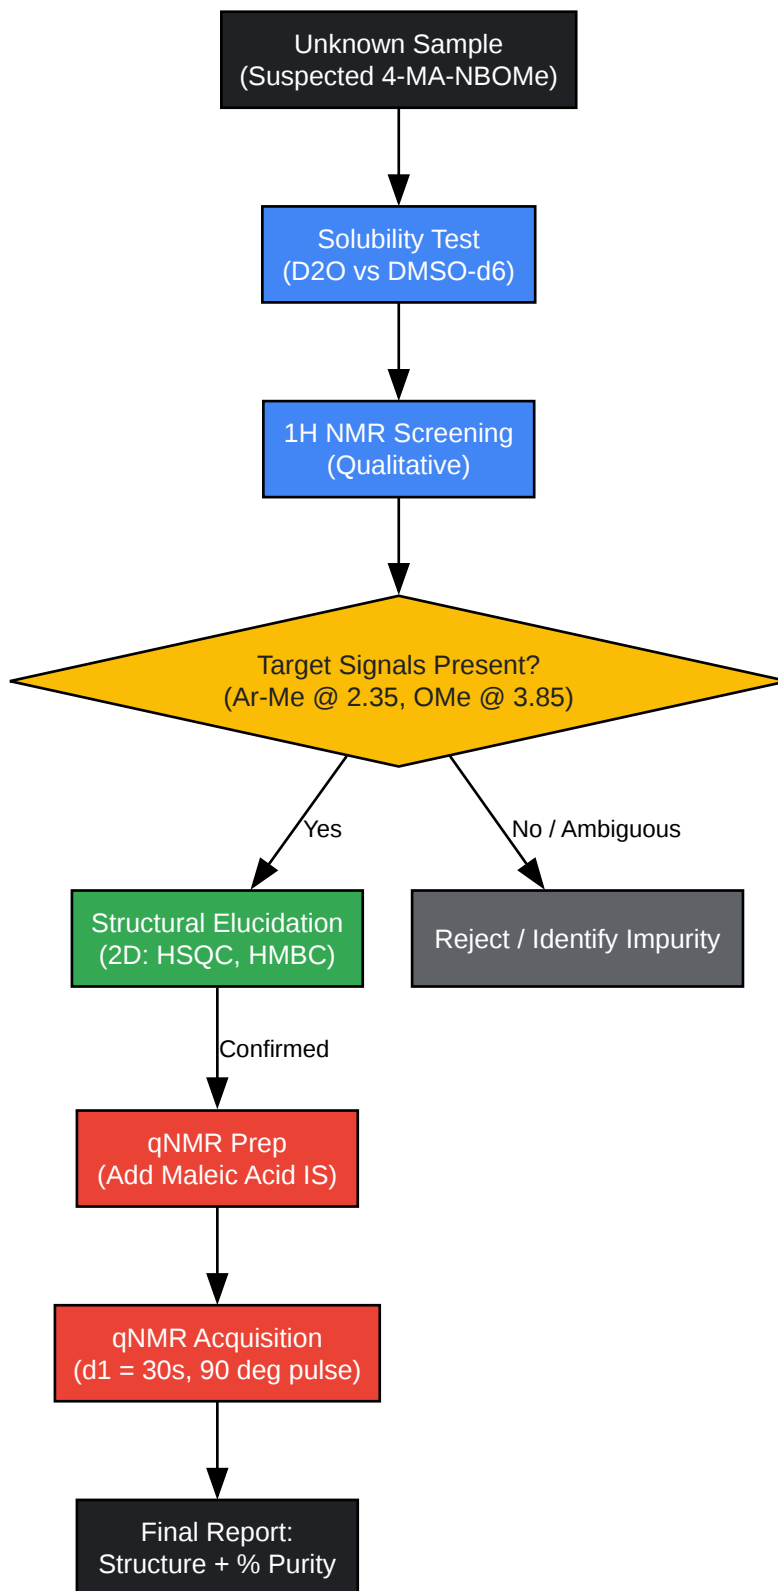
Unknown Sample
(Suspected 4-MA-NBOMe)

Solubility Test
(D2O vs DMSO-d6)

1H NMR Screening
(Qualitative)

Target Signals Present?
(Ar-Me @ 2.35, OMe @ 3.85)

Yes

No / Ambiguous

Structural Elucidation
(2D: HSQC, HMBC)

Reject / Identify Impurity

Confirmed

qNMR Prep
(Add Maleic Acid IS)

qNMR Acquisition
(d1 = 30s, 90 deg pulse)

Final Report:
Structure + % Purity